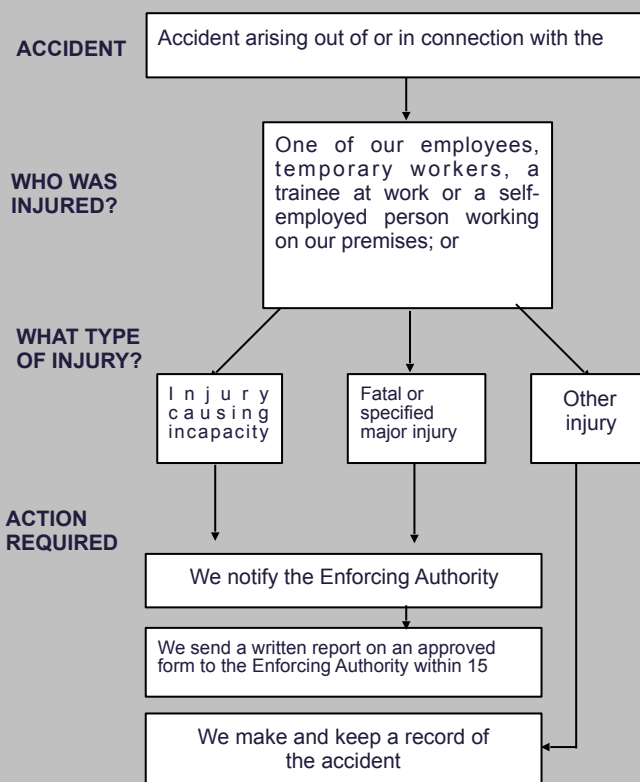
ACCIDENT

Accident arising out of or in connection with the

WHO WAS INJURED?

One of our employees, temporary workers, a trainee at work or a self-employed person working on our premises; or

WHAT TYPE OF INJURY?

Injury causing incapacity

Fatal or specified major injury

Other injury

ACTION REQUIRED

We notify the Enforcing Authority

We send a written report on an approved form to the Enforcing Authority within 15

We make and keep a record of the accident